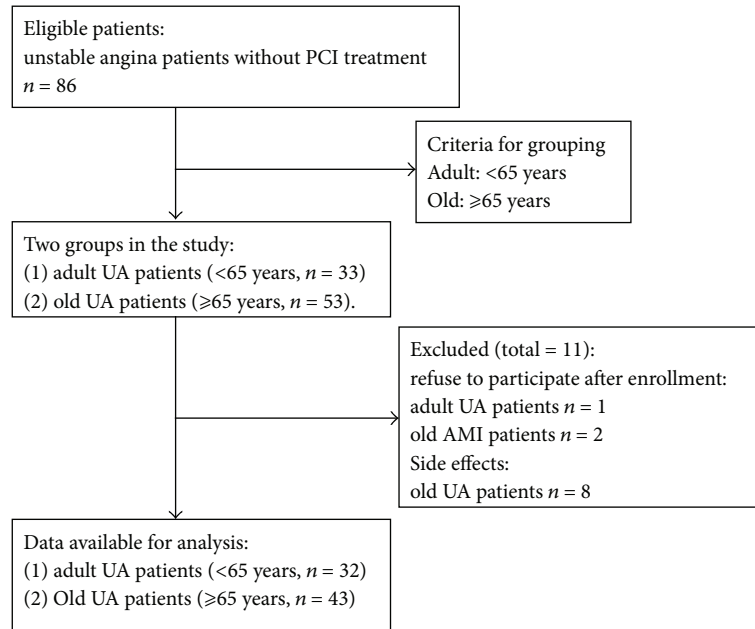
Eligible patients:
unstable angina patients without PCI treatment
$n = 86$

Criteria for grouping
Adult: <65 years
Old: ⩾65 years

Two groups in the study:
(1) adult UA patients (<65 years, $n = 33$)
(2) old UA patients (⩾65 years, $n = 53$).

Excluded (total = 11):
refuse to participate after enrollment:
adult UA patients $n = 1$
old AMI patients $n = 2$
Side effects:
old UA patients $n = 8$

Data available for analysis:
(1) adult UA patients (<65 years, $n = 32$)
(2) Old UA patients (⩾65 years, $n = 43$)